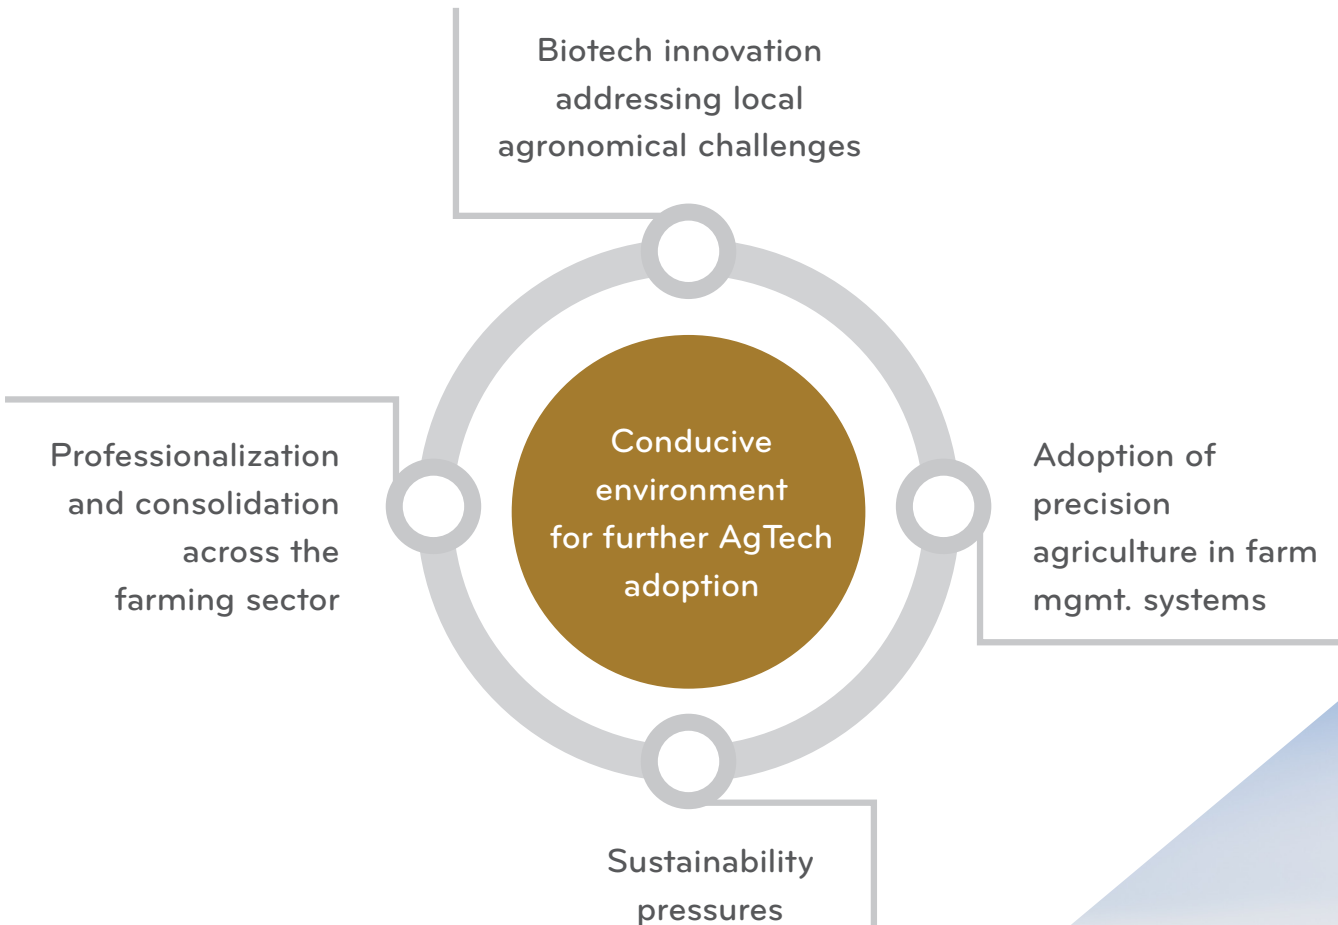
Biotech innovation addressing local agronomical challenges

Professionalization and consolidation across the farming sector

Conducive environment for further AgTech adoption

Adoption of precision agriculture in farm mgmt. systems

Sustainability pressures